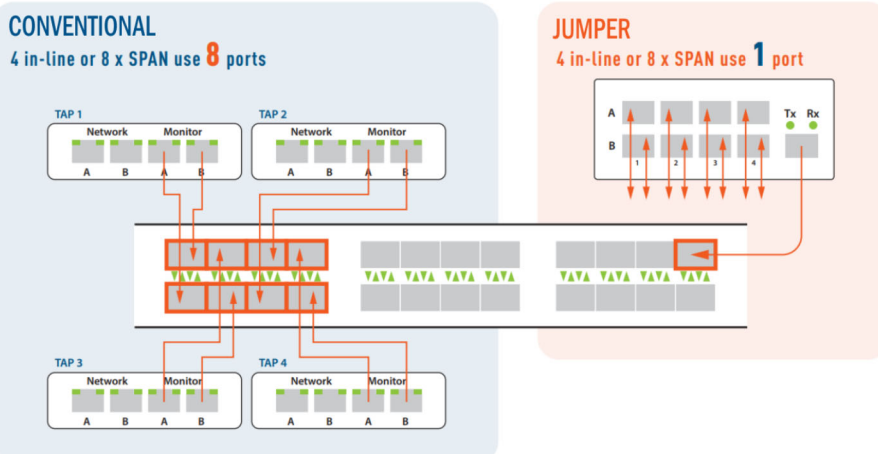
CONVENTIONAL

4 in-line or 8 x SPAN use 8 ports

TAP 1
Network Monitor
A B A B

TAP 2
Network Monitor
A B A B

TAP 3
Network Monitor
A B A B

TAP 4
Network Monitor
A B A B

JUMPER

4 in-line or 8 x SPAN use 1 port

A
B
1 2 3 4
Tx Rx